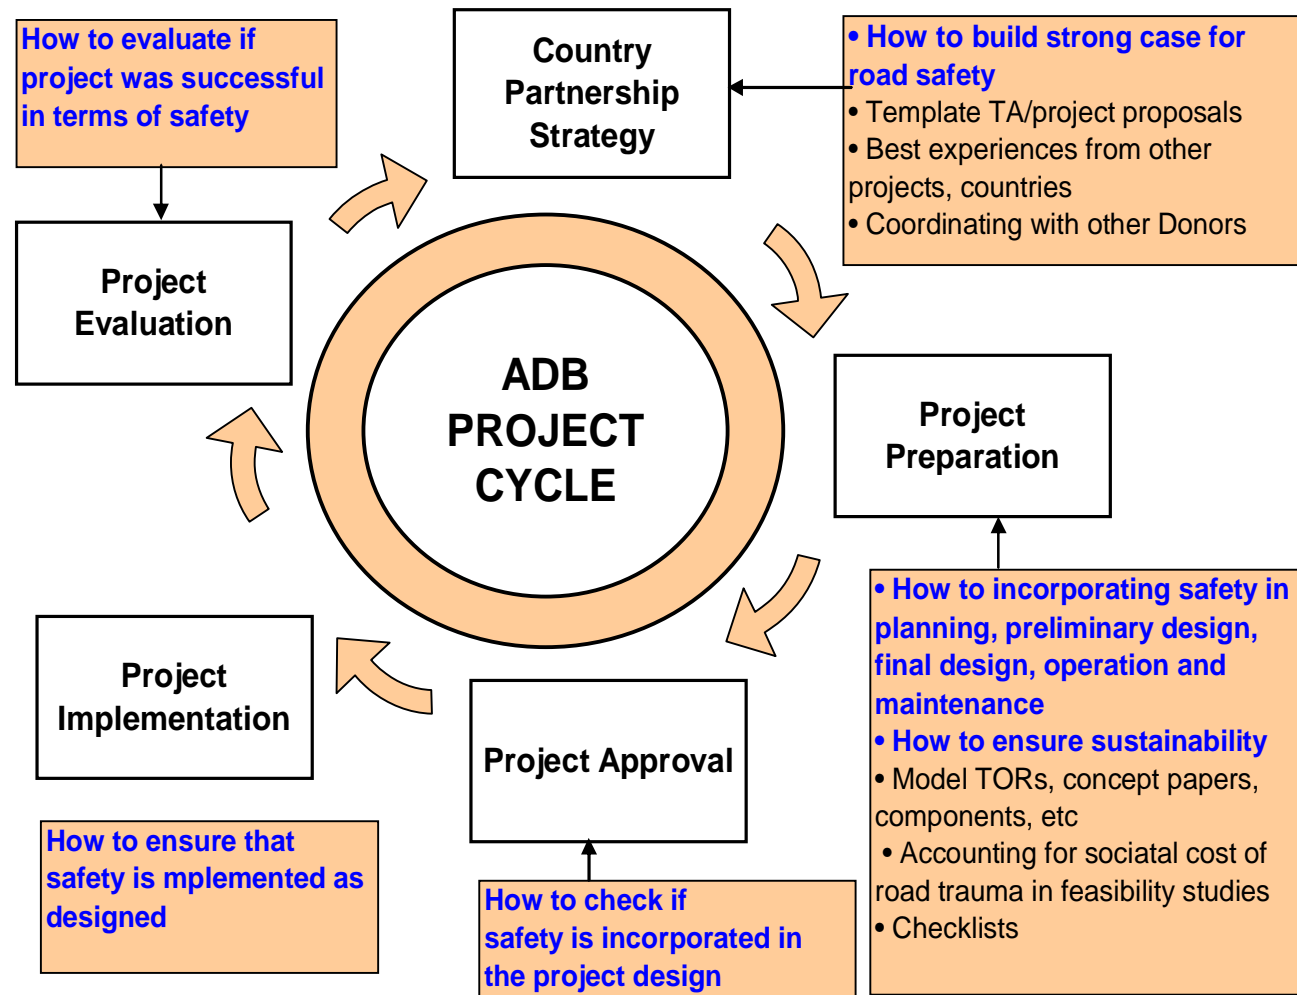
How to evaluate if project was successful in terms of safety

Country Partnership Strategy

• How to build strong case for road safety
• Template TA/project proposals
• Best experiences from other projects, countries
• Coordinating with other Donors

Project Evaluation

ADB PROJECT CYCLE

Project Preparation

• How to incorporating safety in planning, preliminary design, final design, operation and maintenance
• How to ensure sustainability
• Model TORs, concept papers, components, etc
• Accounting for sociatal cost of road trauma in feasibility studies
• Checklists

Project Implementation

Project Approval

How to ensure that safety is mplemented as designed

How to check if safety is incorporated in the project design